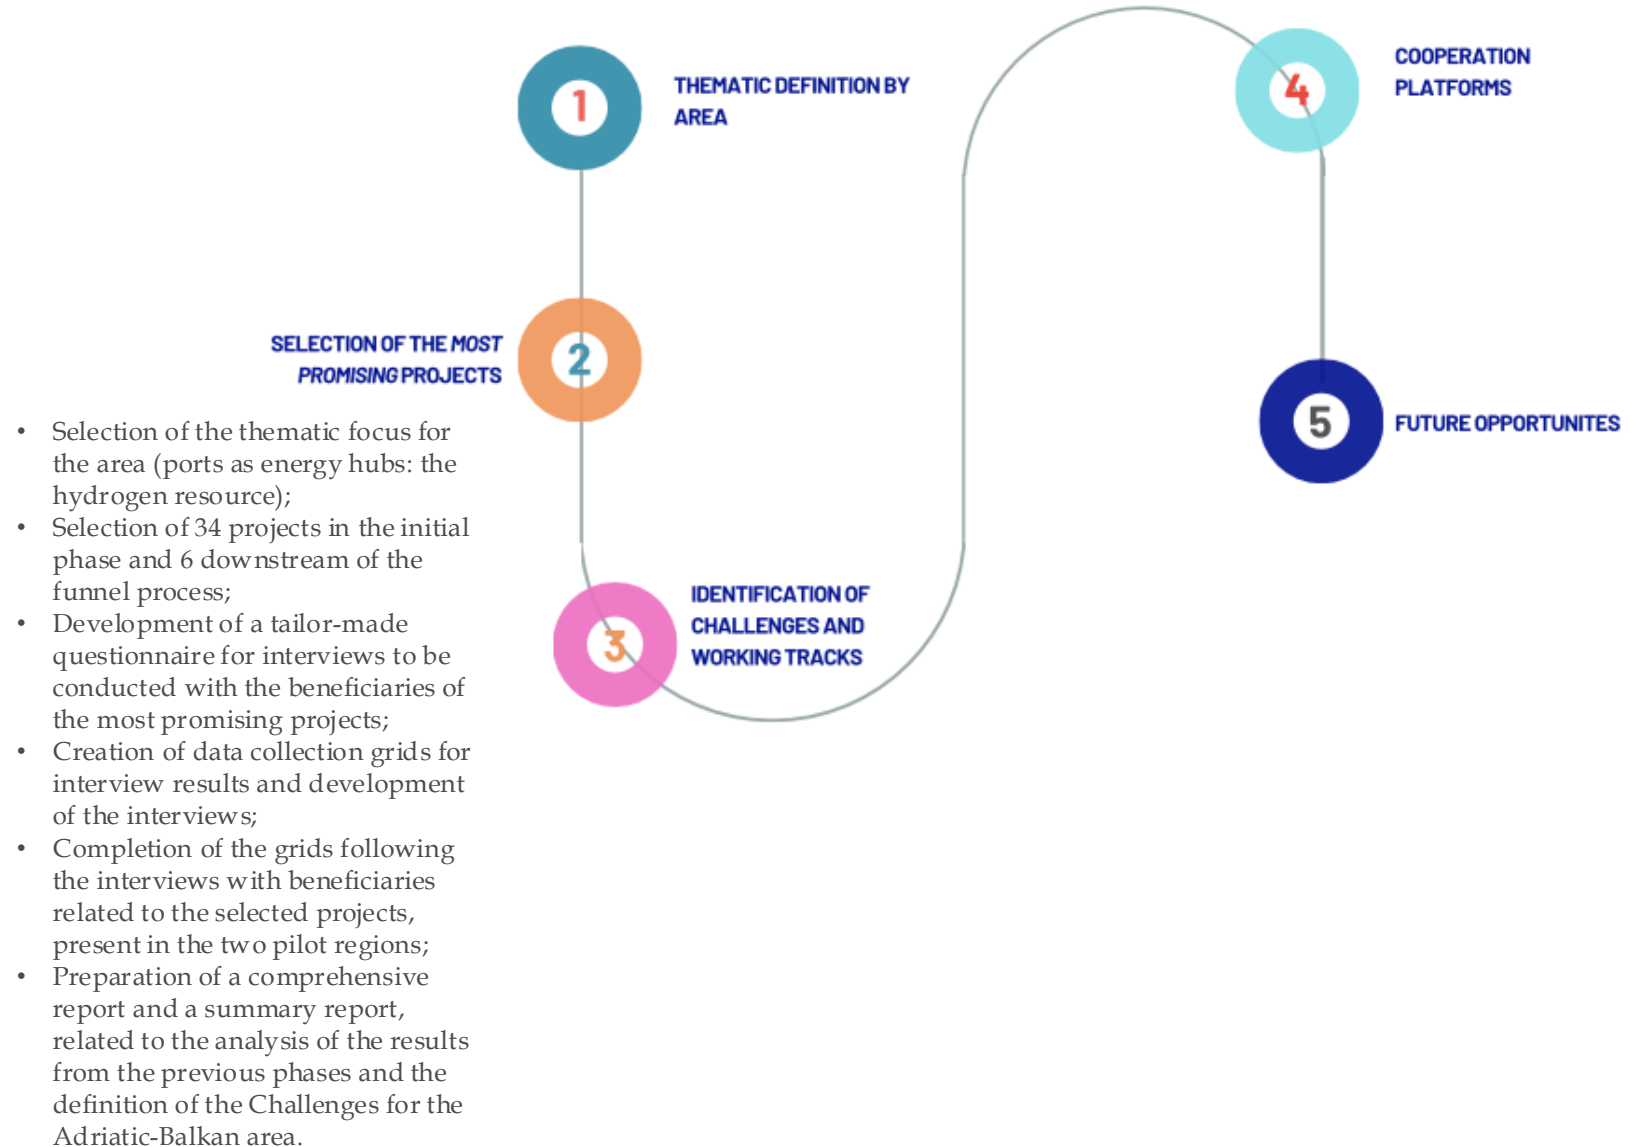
1

THEMATIC DEFINITION BY AREA

4

COOPERATION PLATFORMS

2

SELECTION OF THE *MOST PROMISING* PROJECTS

5

FUTURE OPPORTUNITES

- Selection of the thematic focus for the area (ports as energy hubs: the hydrogen resource);
- Selection of 34 projects in the initial phase and 6 downstream of the funnel process;
- Development of a tailor-made questionnaire for interviews to be conducted with the beneficiaries of the most promising projects;
- Creation of data collection grids for interview results and development of the interviews;
- Completion of the grids following the interviews with beneficiaries related to the selected projects, present in the two pilot regions;
- Preparation of a comprehensive report and a summary report, related to the analysis of the results from the previous phases and the definition of the Challenges for the Adriatic-Balkan area.

3

IDENTIFICATION OF CHALLENGES AND WORKING TRACKS